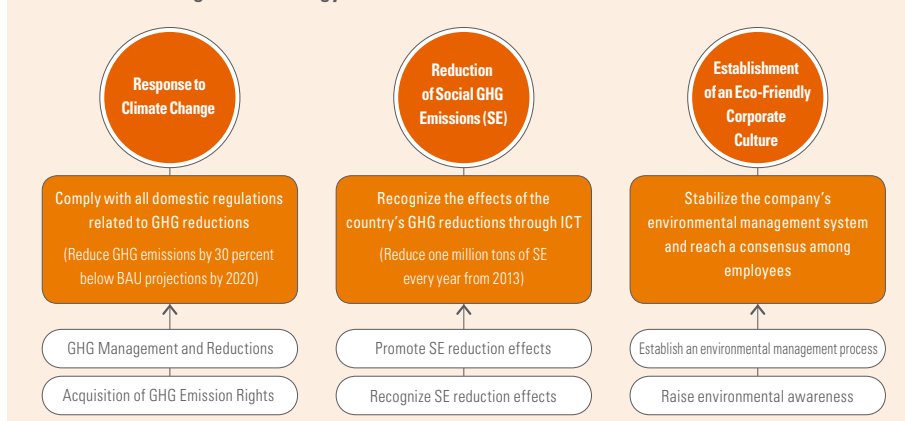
Response to Climate Change

Comply with all domestic regulations related to GHG reductions

(Reduce GHG emissions by 30 percent below BAU projections by 2020)

GHG Management and Reductions

Acquisition of GHG Emission Rights

Reduction of Social GHG Emissions (SE)

Recognize the effects of the country's GHG reductions through ICT

(Reduce one million tons of SE every year from 2013)

Promote SE reduction effects

Recognize SE reduction effects

Establishment of an Eco-Friendly Corporate Culture

Stabilize the company's environmental management system and reach a consensus among employees

Establish an environmental management process

Raise environmental awareness